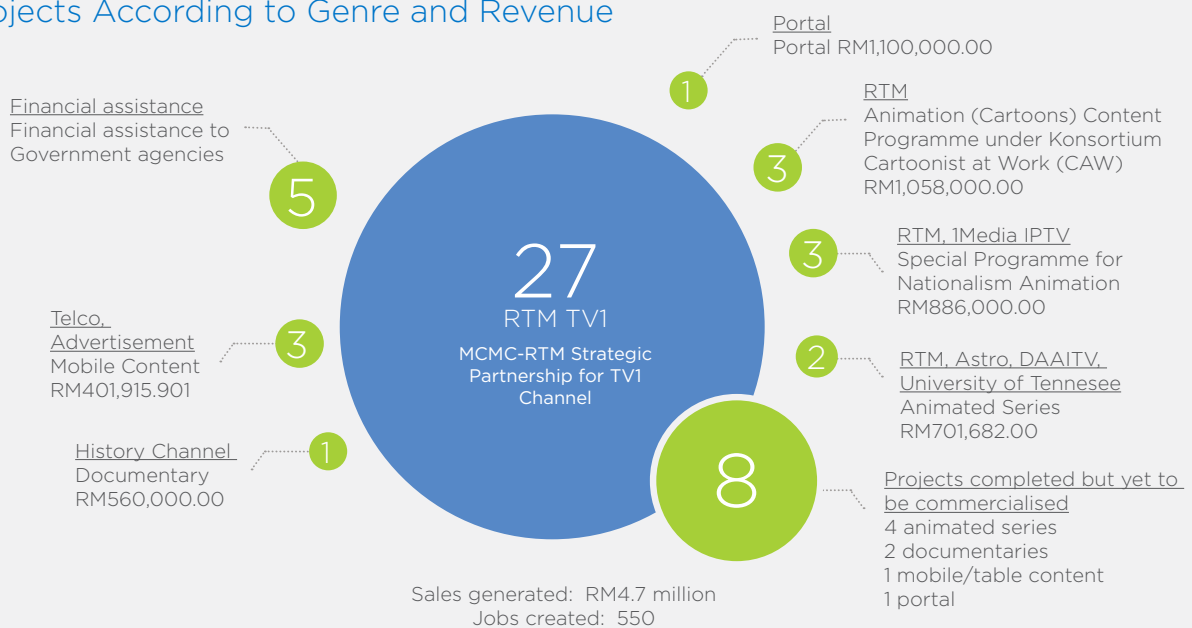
ojects According to Genre and Revenue

Portal
Portal RM1,100,000.00

1

Financial assistance
Financial assistance to Government agencies

5

RTM
Animation (Cartoons) Content Programme under Konsortium Cartoonist at Work (CAW)
RM1,058,000.00

3

27
RTM TV1
MCMC-RTM Strategic Partnership for TV1 Channel

3

RTM, 1Media IPTV
Special Programme for Nationalism Animation
RM886,000.00

Telco, Advertisement
Mobile Content
RM401,915.901

3

2

RTM, Astro, DAAITV, University of Tennesee
Animated Series
RM701,682.00

History Channel
Documentary
RM560,000.00

1

8

Projects completed but yet to be commercialised
4 animated series
2 documentaries
1 mobile/table content
1 portal

Sales generated: RM4.7 million
Jobs created: 550